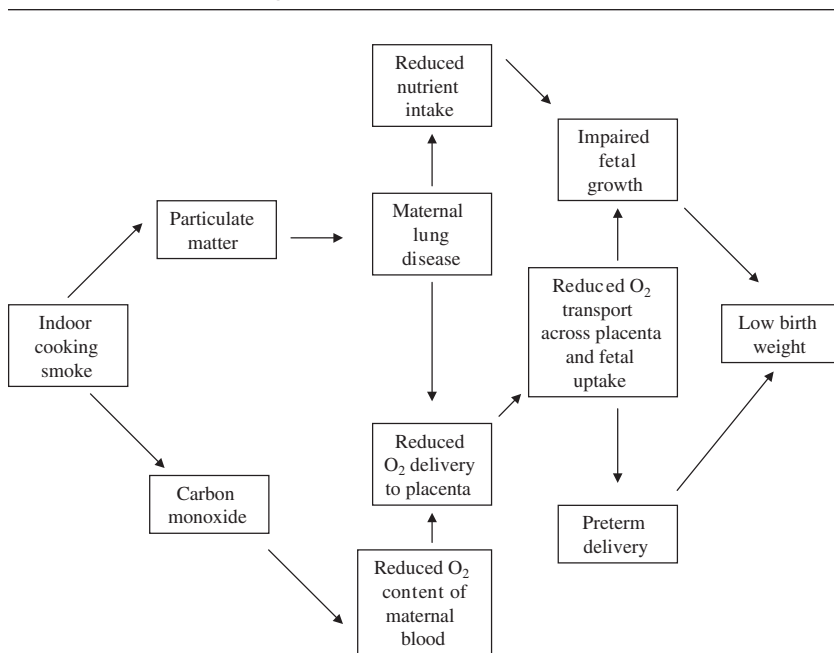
Indoor cooking smoke

Particulate matter

Carbon monoxide

Reduced nutrient intake

Maternal lung disease

Reduced $O_2$ delivery to placenta

Reduced $O_2$ content of maternal blood

Impaired fetal growth

Reduced $O_2$ transport across placenta and fetal uptake

Preterm delivery

Low birth weight